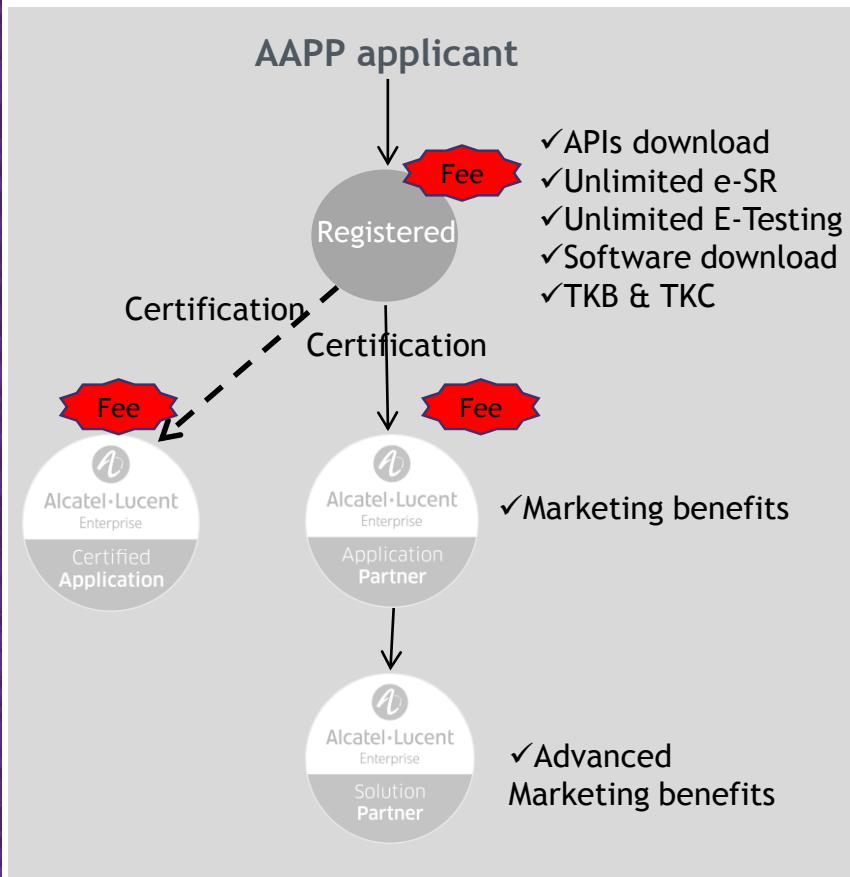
AAPP applicant

Fee

Registered

✓APIs download
✓Unlimited e-SR
✓Unlimited E-Testing
✓Software download
✓TKB & TKC

Certification

Certification

Fee

Fee

Alcatel·Lucent
Enterprise
Certified
Application

Alcatel·Lucent
Enterprise
Application
Partner

✓Marketing benefits

Alcatel·Lucent
Enterprise
Solution
Partner

✓Advanced Marketing benefits